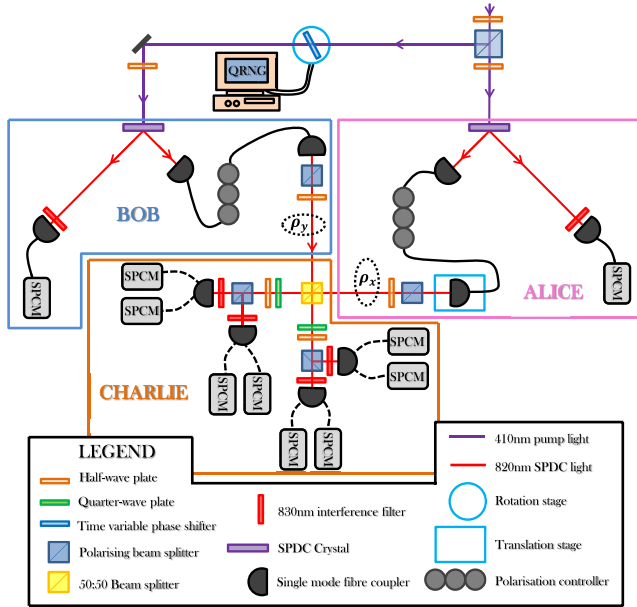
QRNG

BOB

$\rho_y$

$\rho_x$

ALICE

SPCM

SPCM

SPCM

SPCM

SPCM

SPCM

SPCM

SPCM

SPCM

SPCM

CHARLIE

LEGEND

Half-wave plate

Quarter-wave plate

Time variable phase shifter

Polarising beam splitter

50:50 Beam splitter

830nm interference filter

SPDC Crystal

Single mode fibre coupler

410nm pump light

820nm SPDC light

Rotation stage

Translation stage

Polarisation controller